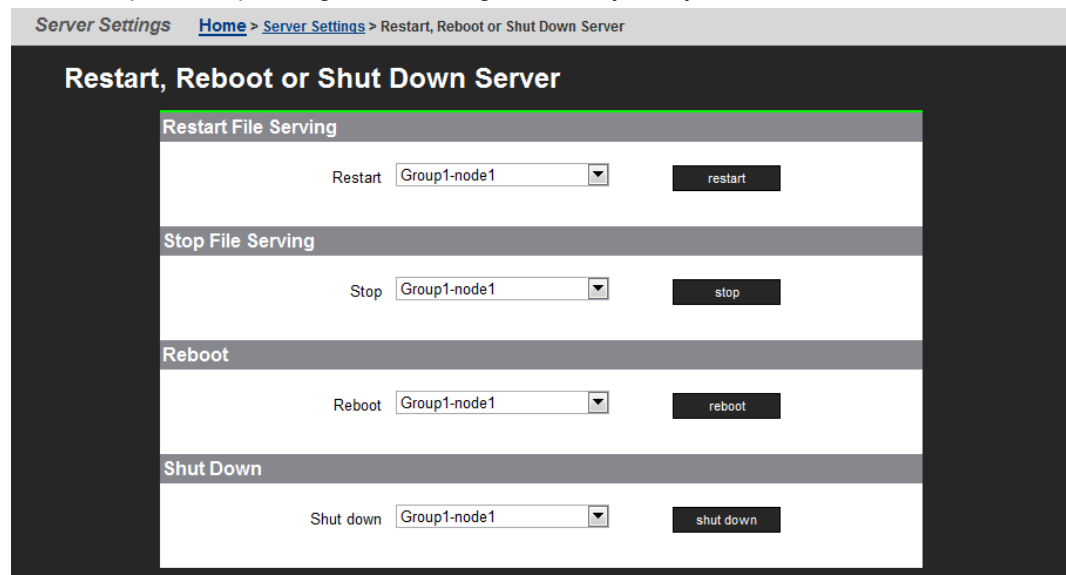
Server Settings Home > Server Settings > Restart, Reboot or Shut Down Server

Restart, Reboot or Shut Down Server

Restart File Serving

Restart Group1-node1 restart

Stop File Serving

Stop Group1-node1 stop

Reboot

Reboot Group1-node1 reboot

Shut Down

Shut down Group1-node1 shut down